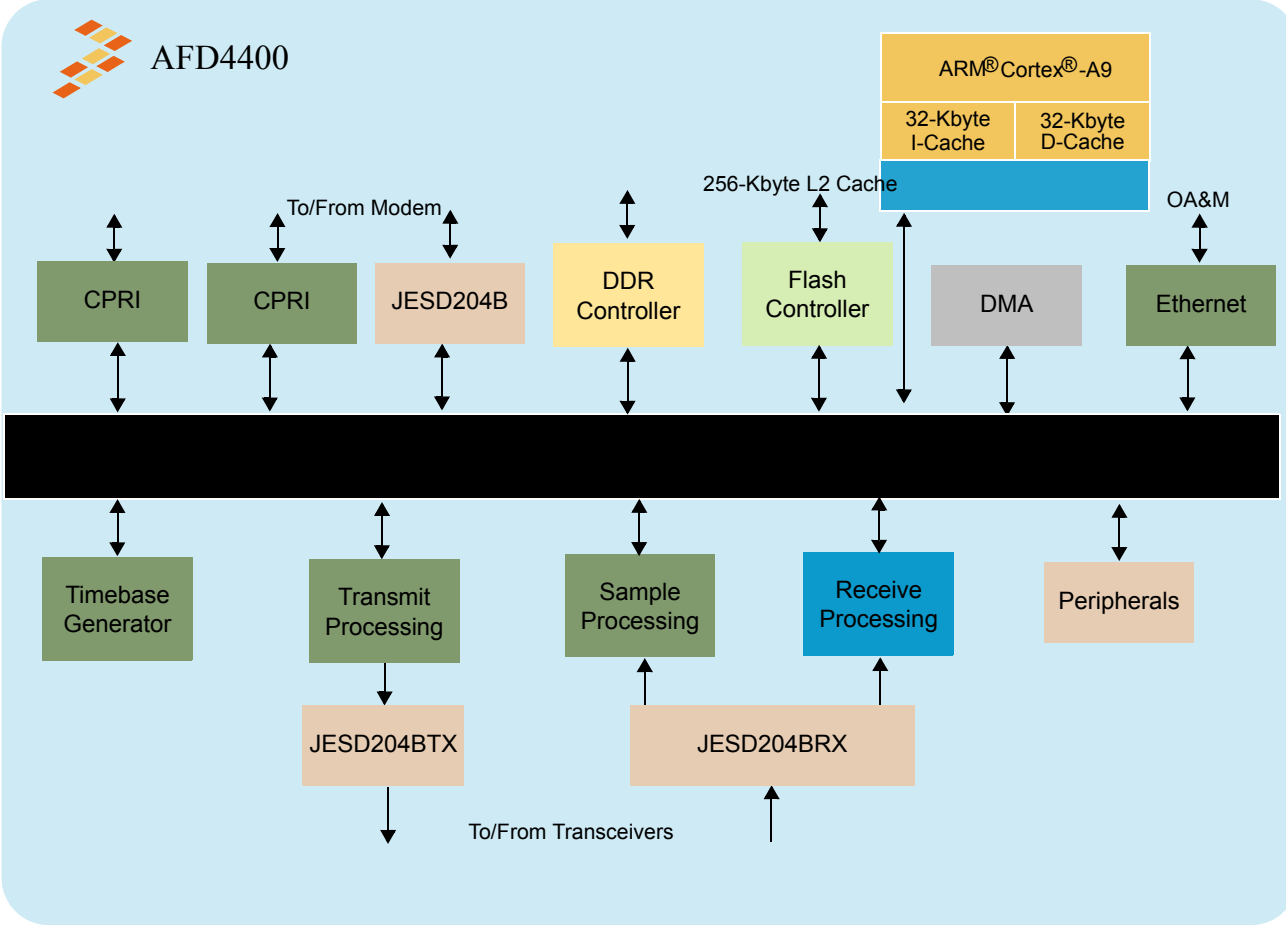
AFD4400

ARM®Cortex®-A9

32-Kbyte I-Cache

32-Kbyte D-Cache

256-Kbyte L2 Cache

To/From Modem

OA&M

CPRI

CPRI

JESD204B

DDR Controller

Flash Controller

DMA

Ethernet

Timebase Generator

Transmit Processing

Sample Processing

Receive Processing

Peripherals

JESD204BTX

JESD204BRX

To/From Transceivers